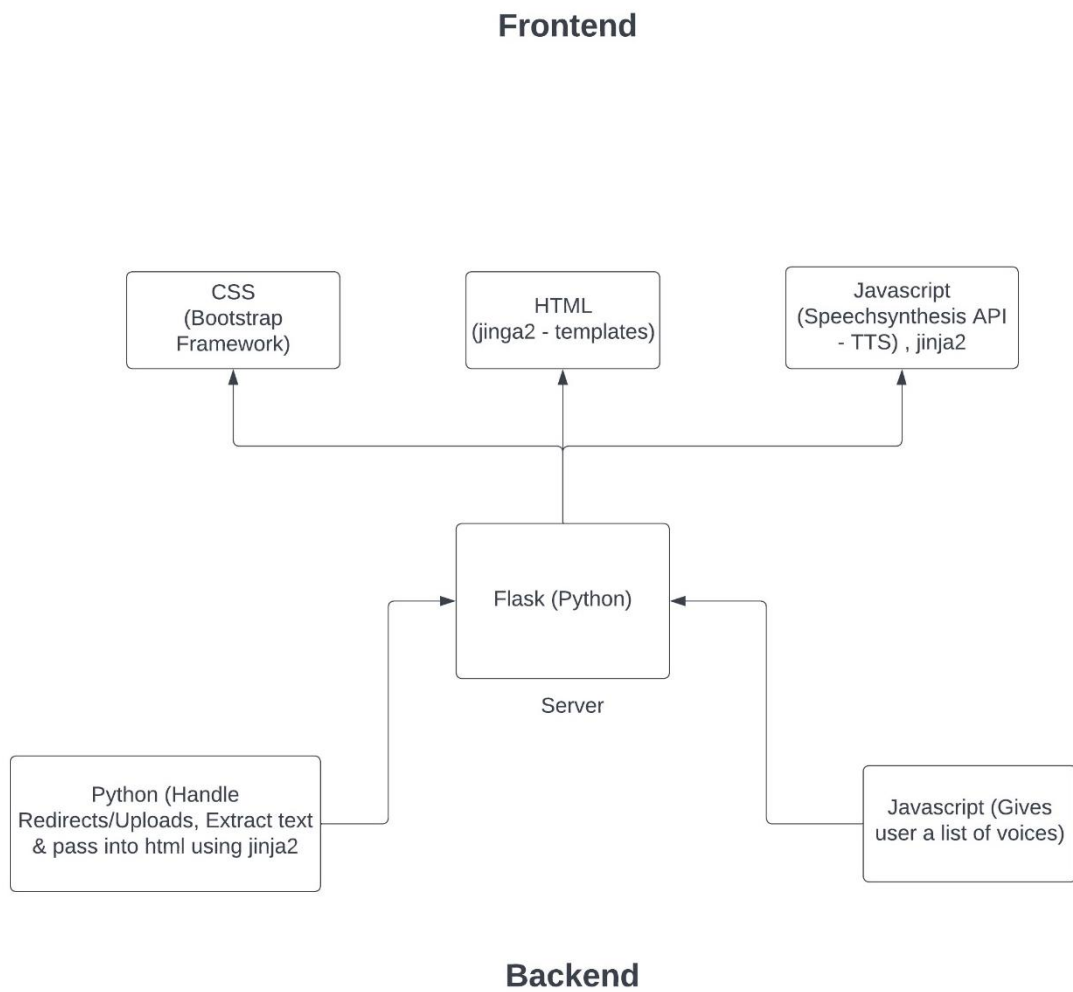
Frontend

CSS (Bootstrap Framework)

HTML (jinga2 - templates)

Javascript (Speechsynthesis API - TTS) , jinja2

Flask (Python)

Server

Python (Handle Redirects/Uploads, Extract text & pass into html using jinja2

Javascript (Gives user a list of voices)

Backend